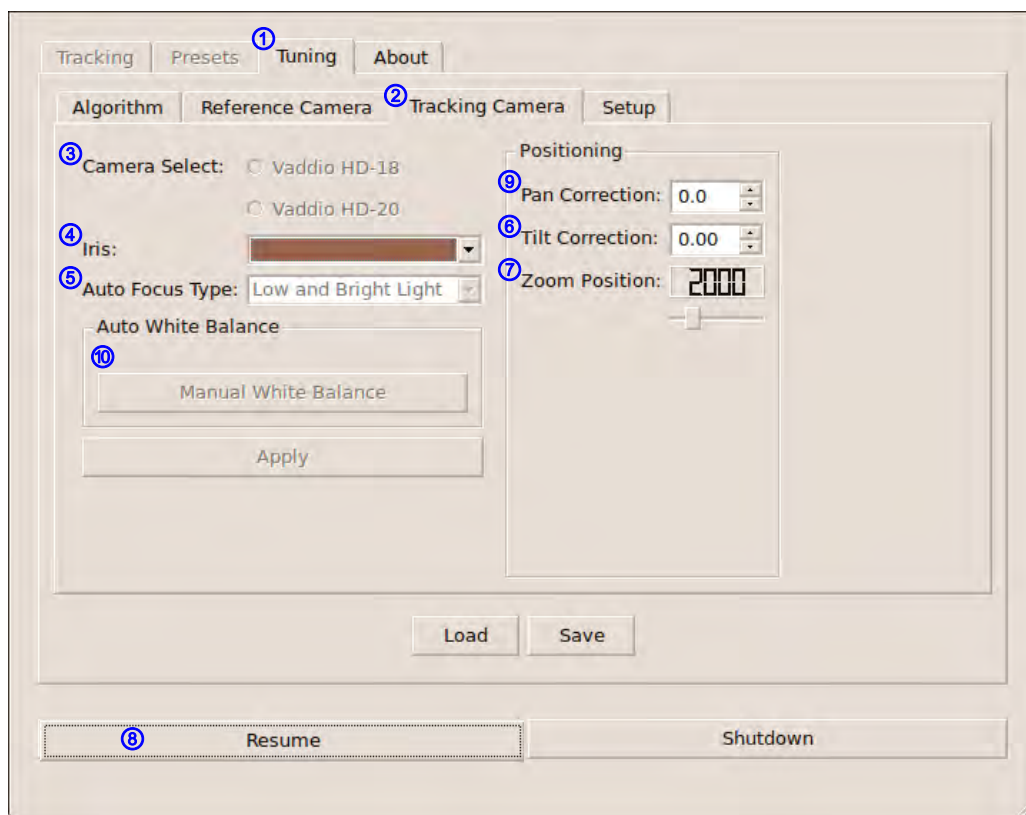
Tracking Presets ① Tuning About

Algorithm Reference Camera ② Tracking Camera Setup

③ Camera Select: Vaddio HD-18

Vaddio HD-20

④ Iris:

⑤ Auto Focus Type: Low and Bright Light

Auto White Balance

⑩

Manual White Balance

Apply

Positioning

⑨ Pan Correction: 0.0

⑥ Tilt Correction: 0.00

⑦ Zoom Position: 2000

Load Save

⑧ Resume Shutdown